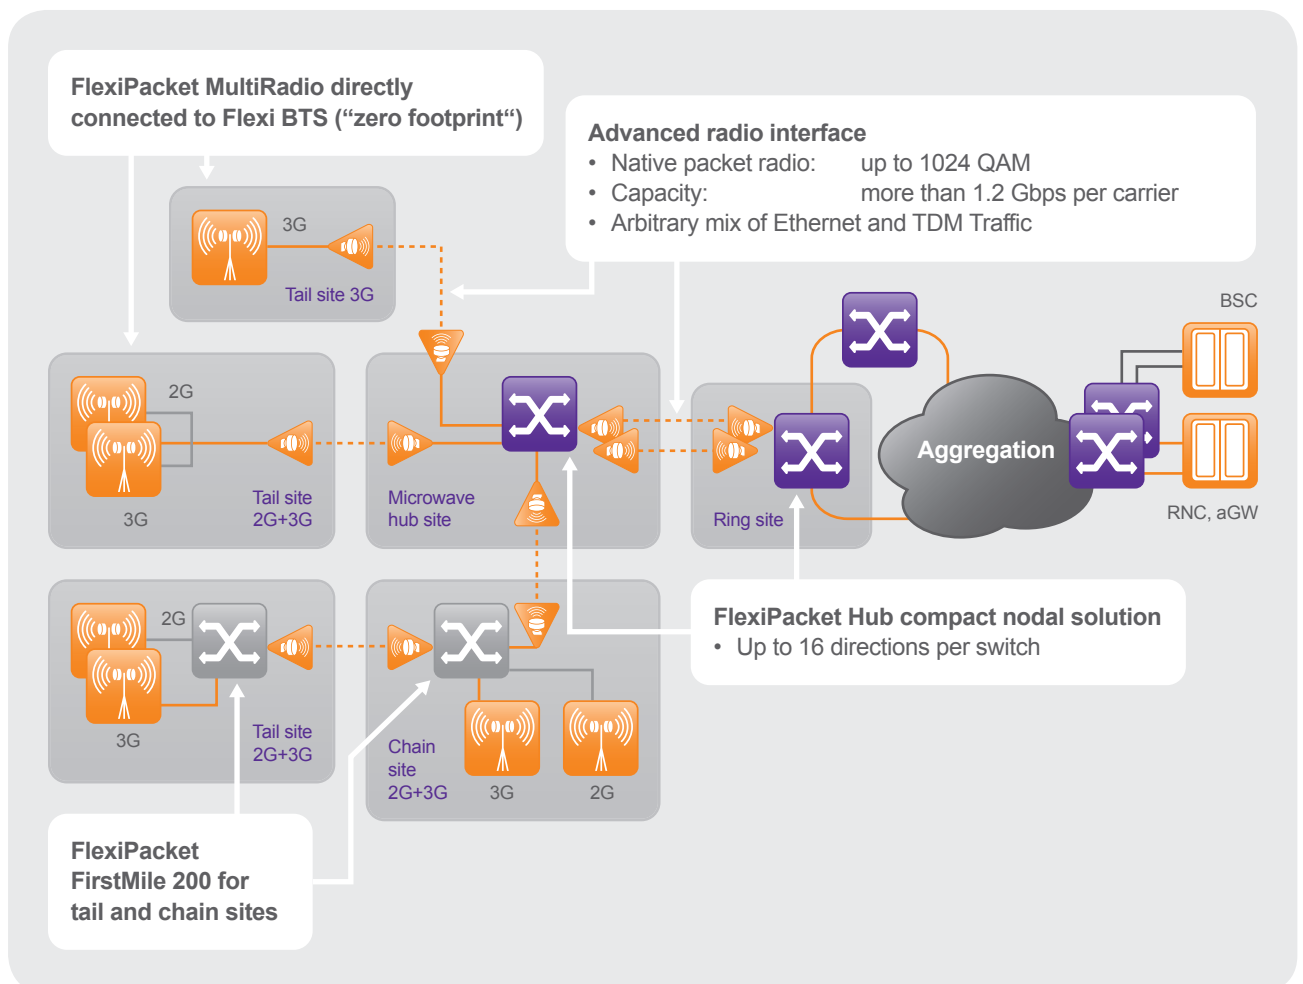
FlexiPacket MultiRadio directly connected to Flexi BTS (“zero footprint“)

3G

Tail site 3G

Advanced radio interface
• Native packet radio: up to 1024 QAM
• Capacity: more than 1.2 Gbps per carrier
• Arbitrary mix of Ethernet and TDM Traffic

BSC

2G

3G

Tail site 2G+3G

Microwave hub site

Ring site

Aggregation

RNC, aGW

2G

3G

Tail site 2G+3G

Chain site 2G+3G

3G

2G

FlexiPacket Hub compact nodal solution
• Up to 16 directions per switch

FlexiPacket FirstMile 200 for tail and chain sites